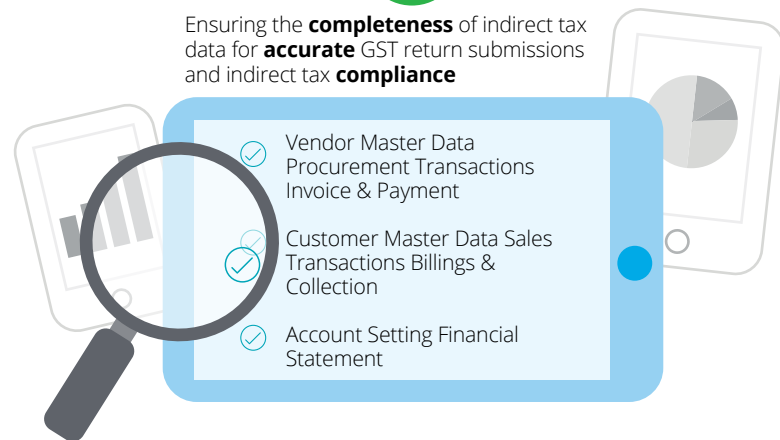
Ensuring the **completeness** of indirect tax data for **accurate** GST return submissions and indirect tax **compliance**

Vendor Master Data Procurement Transactions Invoice & Payment

Customer Master Data Sales Transactions Billings & Collection

Account Setting Financial Statement